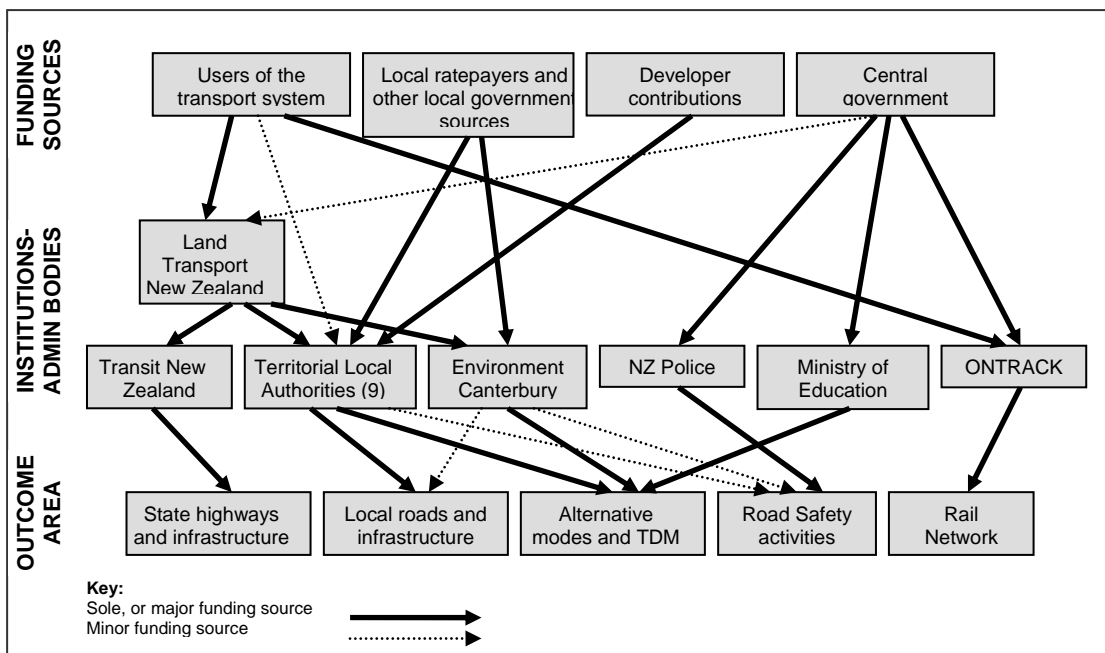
FUNDING SOURCES

Users of the transport system

Local ratepayers and other local government sources

Developer contributions

Central government

INSTITUTIONS-ADMIN BODIES

Land Transport New Zealand

Transit New Zealand

Territorial Local Authorities (9)

Environment Canterbury

NZ Police

Ministry of Education

ONTRACK

OUTCOME AREA

State highways and infrastructure

Local roads and infrastructure

Alternative modes and TDM

Road Safety activities

Rail Network

Key:
Sole, or major funding source
Minor funding source